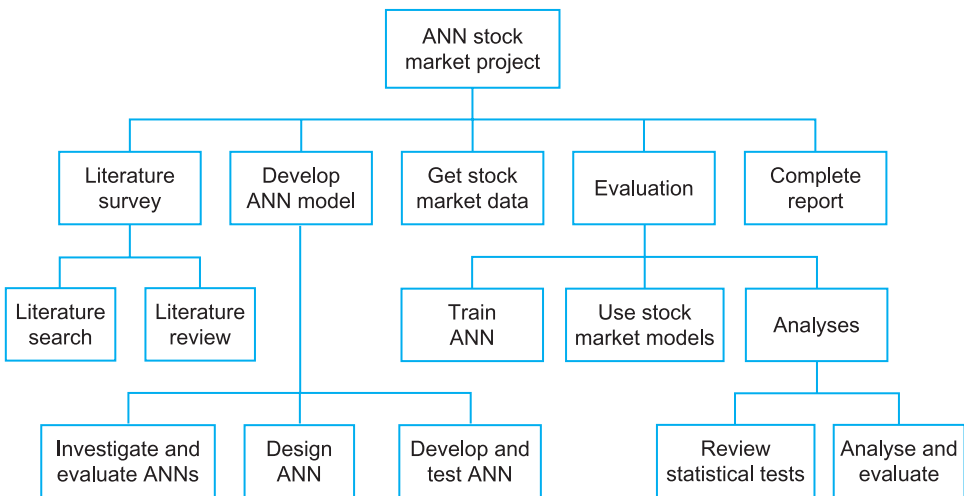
ANN stock market project

Literature survey

Develop ANN model

Get stock market data

Evaluation

Complete report

Literature search

Literature review

Train ANN

Use stock market models

Analyses

Investigate and evaluate ANNs

Design ANN

Develop and test ANN

Review statistical tests

Analyse and evaluate